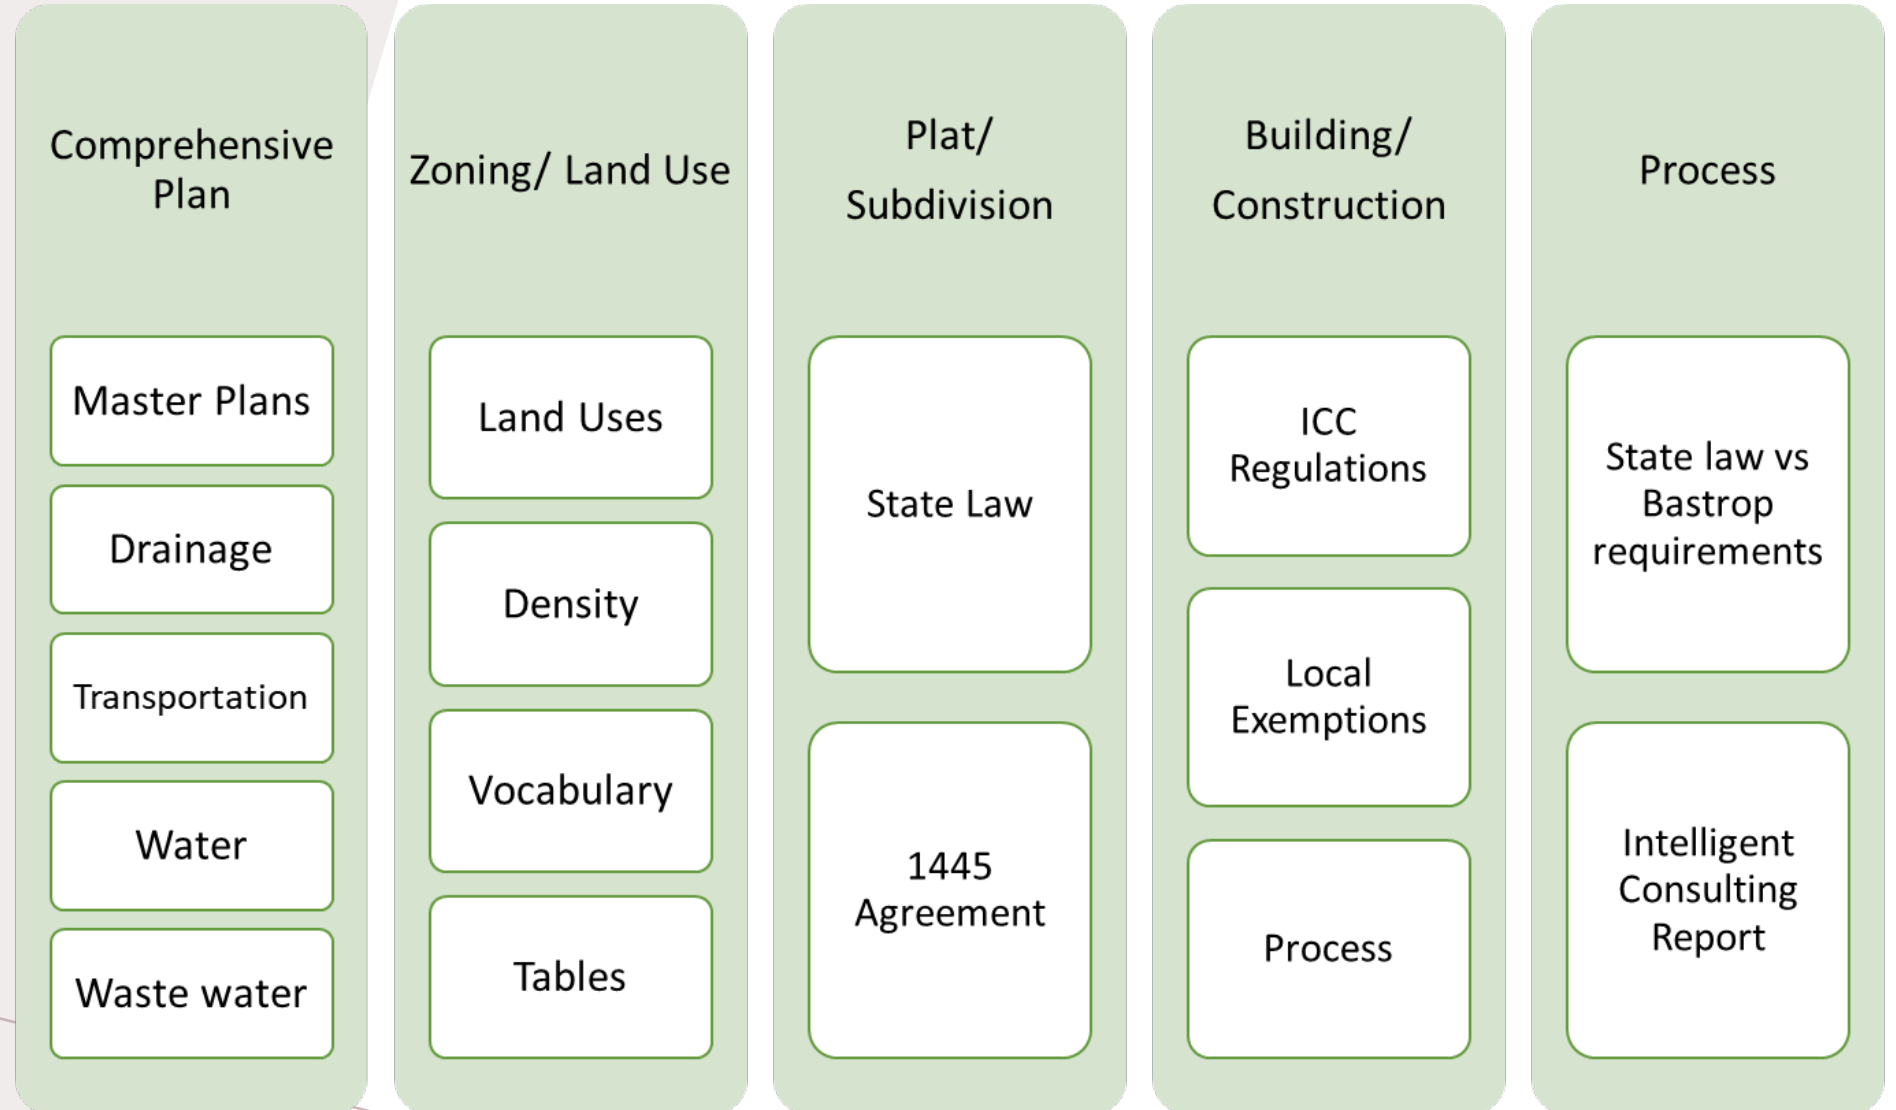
Comprehensive Plan

Master Plans

Drainage

Transportation

Water

Waste water

Zoning/ Land Use

Land Uses

Density

Vocabulary

Tables

Plat/ Subdivision

State Law

1445 Agreement

Building/ Construction

ICC Regulations

Local Exemptions

Process

Process

State law vs Bastrop requirements

Intelligent Consulting Report